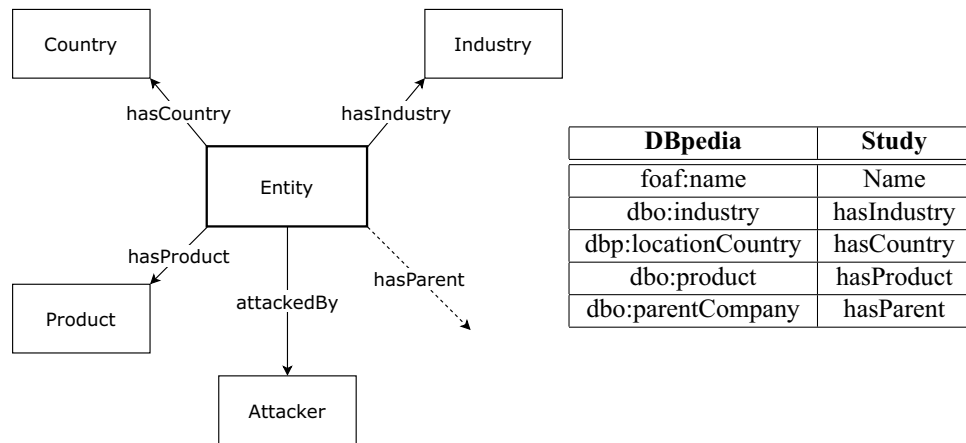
Country

Industry

hasCountry

hasIndustry

Entity

hasProduct

hasParent

attackedBy

Product

Attacker

| DBpedia | Study |
|---|---|
| foaf:name | Name |
| dbo:industry | hasIndustry |
| dbp:locationCountry | hasCountry |
| dbo:product | hasProduct |
| dbo:parentCompany | hasParent |